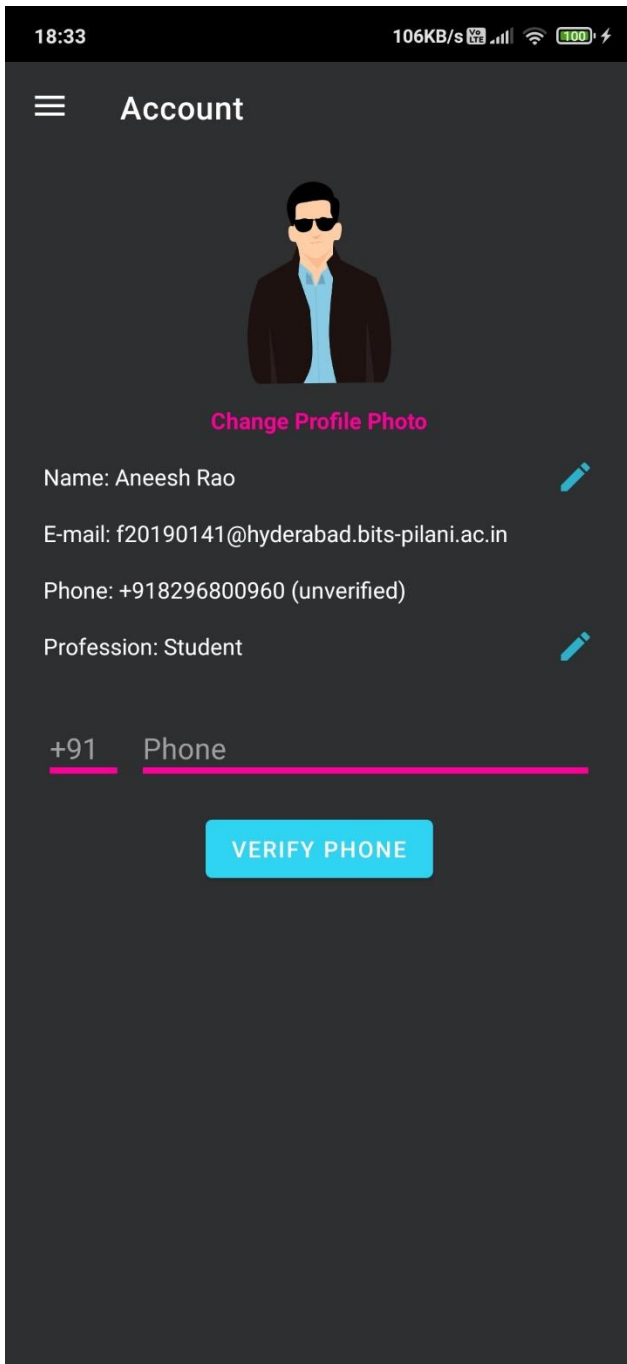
18:33 106KB/s Vo LTE 100

Account

Change Profile Photo

Name: Aneesh Rao

E-mail: f20190141@hyderabad.bits-pilani.ac.in

Phone: +918296800960 (unverified)

Profession: Student

+91 Phone

VERIFY PHONE